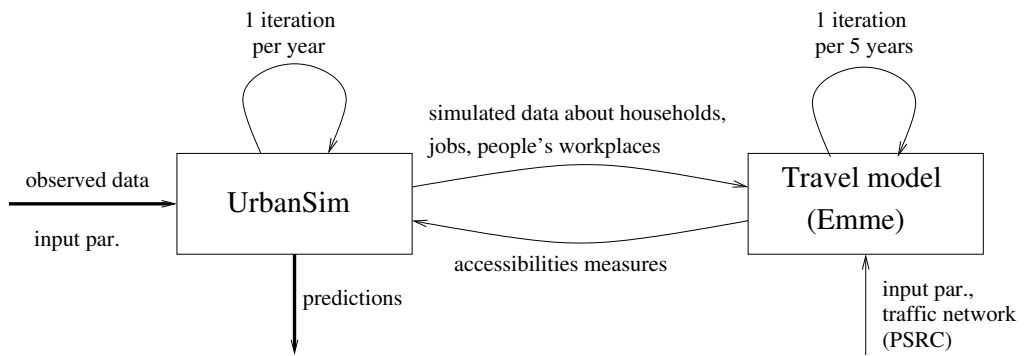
1 iteration per year

1 iteration per 5 years

simulated data about households, jobs, people's workplaces

observed data

UrbanSim

Travel model (Emme)

input par.

accessibilities measures

predictions

input par., traffic network (PSRC)